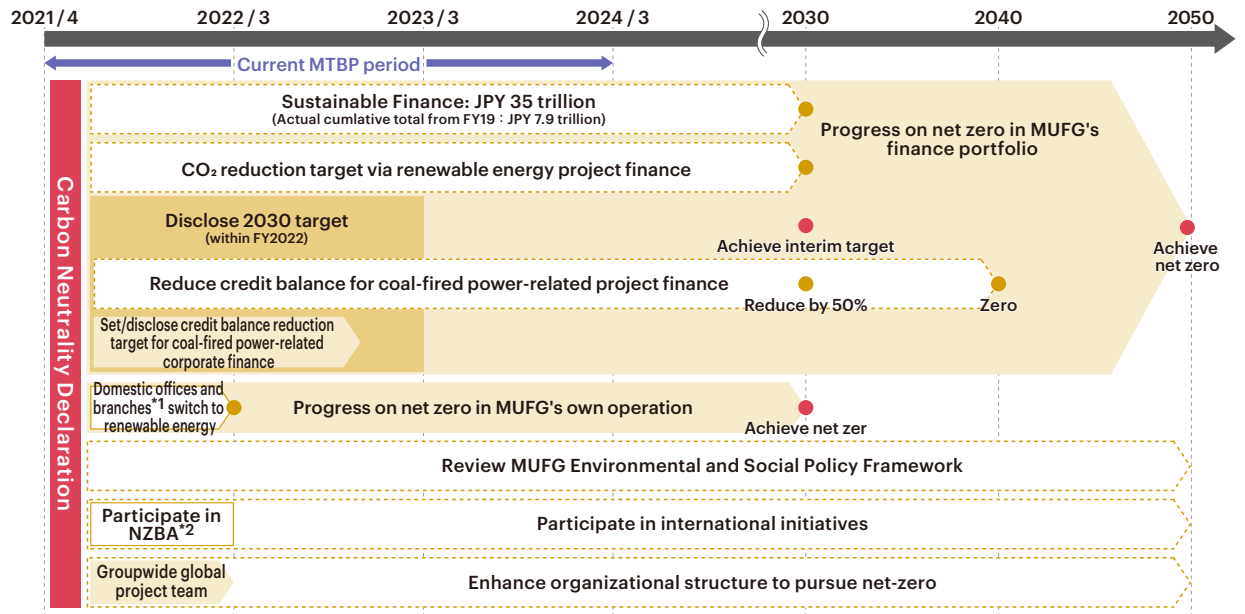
2021 / 4 2022 / 3 2023 / 3 2024 / 3 2030 2040 2050

Current MTBP period

Carbon Neutrality Declaration

Sustainable Finance: JPY 35 trillion
(Actual cumlative total from FY19 : JPY 7.9 trillion)

Progress on net zero in MUFG's finance portfolio

$CO_2$ reduction target via renewable energy project finance

Disclose 2030 target
(within FY2022)

Achieve interim target

Achieve net zero

Reduce credit balance for coal-fired power-related project finance

Reduce by 50%

Zero

Set/disclose credit balance reduction target for coal-fired power-related corporate finance

Domestic offices and branches*1 switch to renewable energy

Progress on net zero in MUFG's own operation

Achieve net zer

Review MUFG Environmental and Social Policy Framework

Participate in NZBA*2

Participate in international initiatives

Groupwide global project team

Enhance organizational structure to pursue net-zero